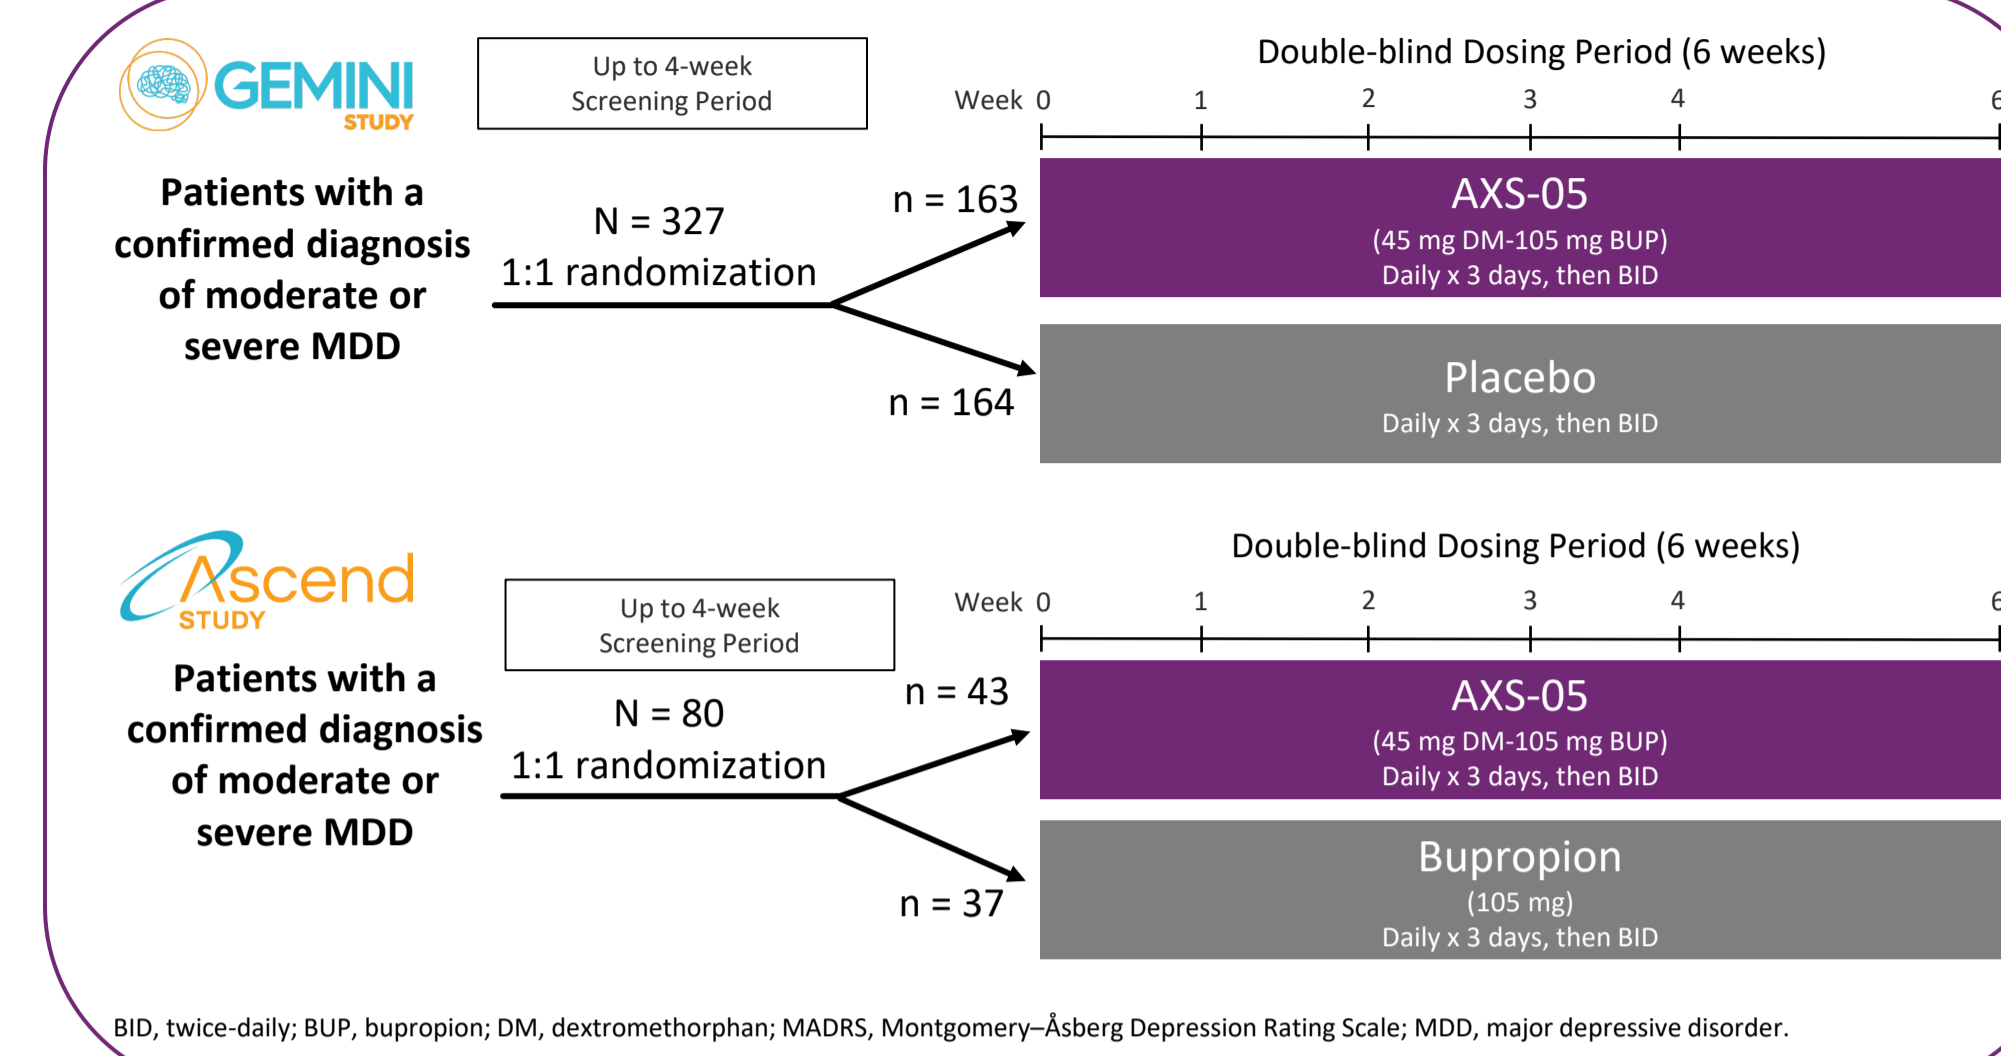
GEMINI STUDY

Up to 4-week Screening Period

Double-blind Dosing Period (6 weeks)

Week 0 1 2 3 4 6

Patients with a confirmed diagnosis of moderate or severe MDD

N = 327
1:1 randomization

n = 163

AXS-05
(45 mg DM-105 mg BUP)
Daily x 3 days, then BID

n = 164

Placebo
Daily x 3 days, then BID

Ascend STUDY

Up to 4-week Screening Period

Double-blind Dosing Period (6 weeks)

Week 0 1 2 3 4 6

Patients with a confirmed diagnosis of moderate or severe MDD

N = 80
1:1 randomization

n = 43

AXS-05
(45 mg DM-105 mg BUP)
Daily x 3 days, then BID

n = 37

Bupropion
(105 mg)
Daily x 3 days, then BID

BID, twice-daily; BUP, bupropion; DM, dextromethorphan; MADRS, Montgomery–Åsberg Depression Rating Scale; MDD, major depressive disorder.